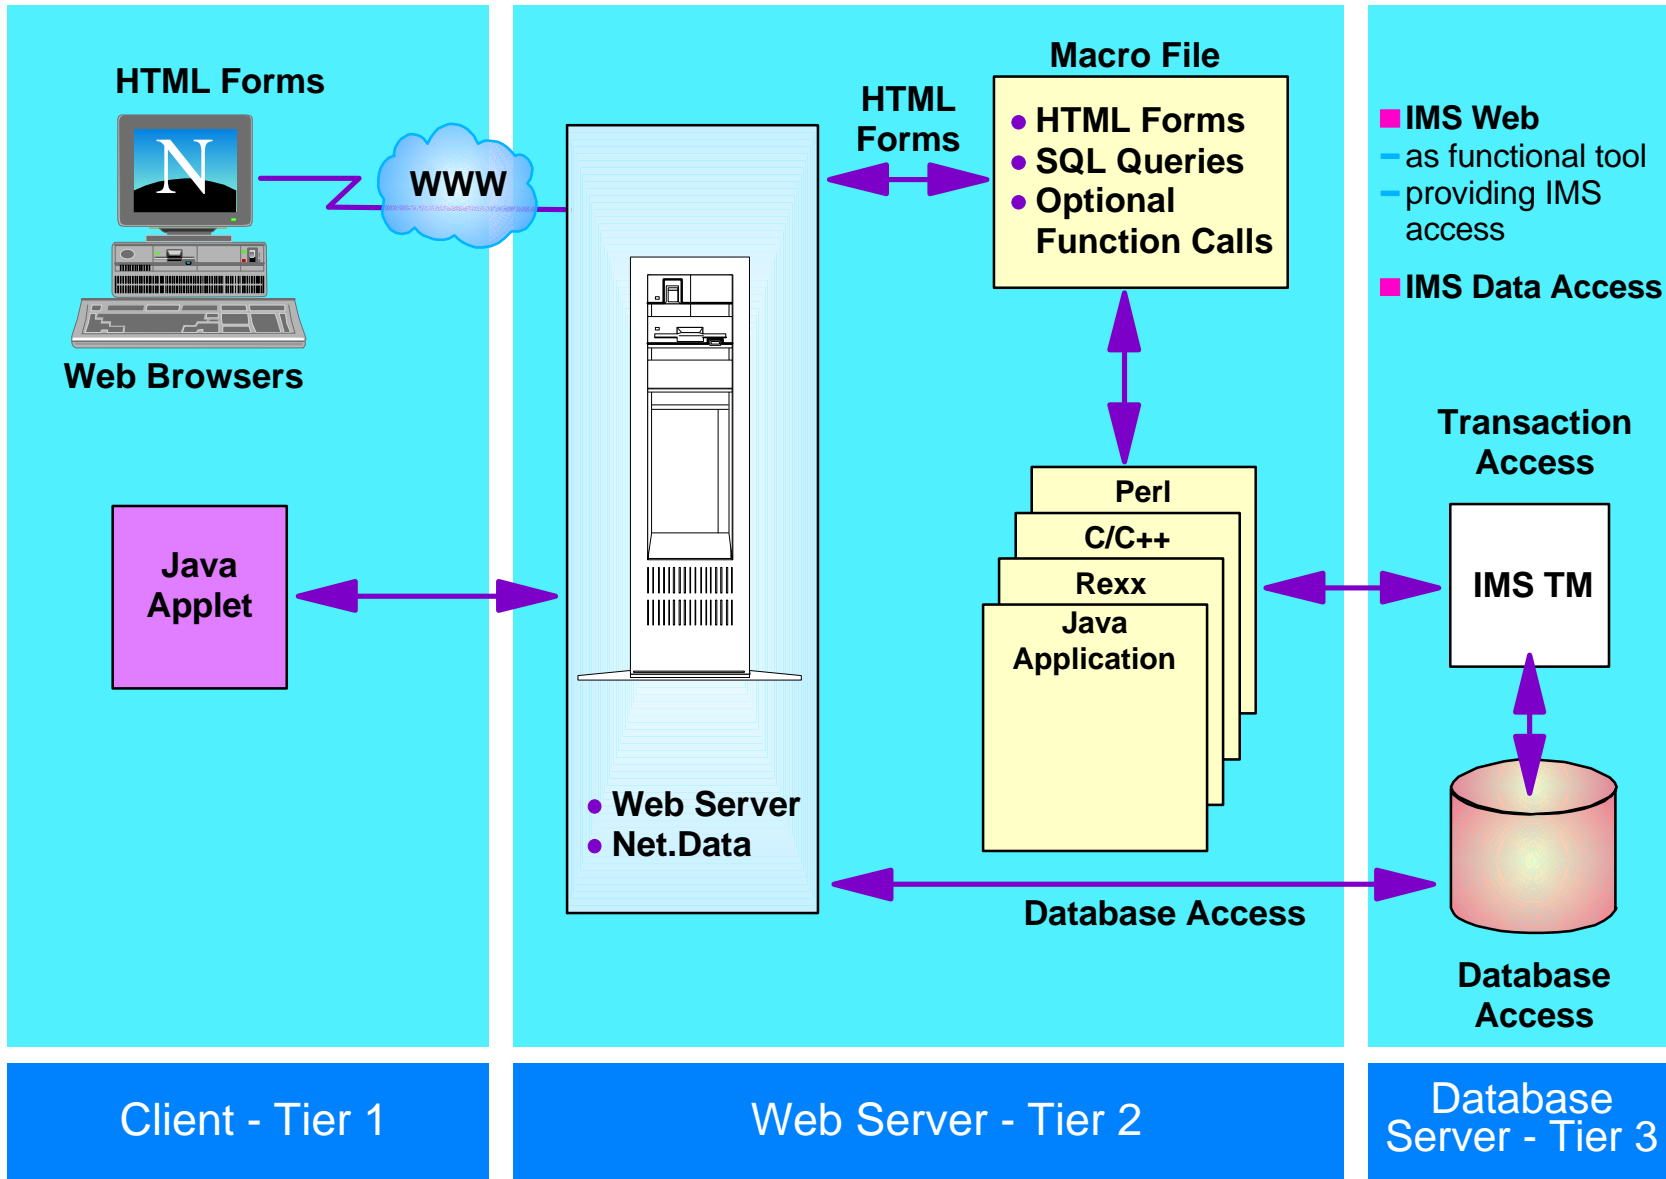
HTML Forms

N

Web Browsers

WWW

Java Applet

HTML Forms

Macro File

- HTML Forms
- SQL Queries
- Optional Function Calls

Perl

C/C++

Rexx

Java Application

- Web Server
- Net.Data

Database Access

IMS Web
- as functional tool
- providing IMS access

IMS Data Access

Transaction Access

IMS TM

Database Access

Client - Tier 1

Web Server - Tier 2

Database Server - Tier 3